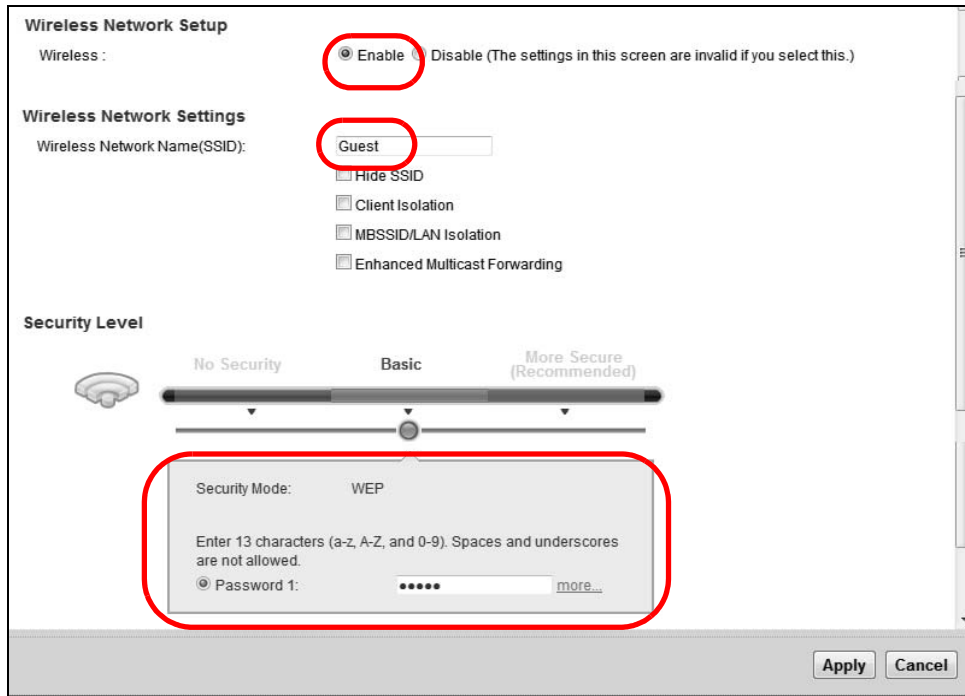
Wireless Network Setup

Wireless : Enable Disable (The settings in this screen are invalid if you select this.)

Wireless Network Settings

Wireless Network Name(SSID): Guest

Hide SSID

Client Isolation

MBSSID/LAN Isolation

Enhanced Multicast Forwarding

Security Level

No Security Basic More Secure (Recommended)

Security Mode: WEP

Enter 13 characters (a-z, A-Z, and 0-9). Spaces and underscores are not allowed.

Password 1: ●●●●● more...

Apply Cancel